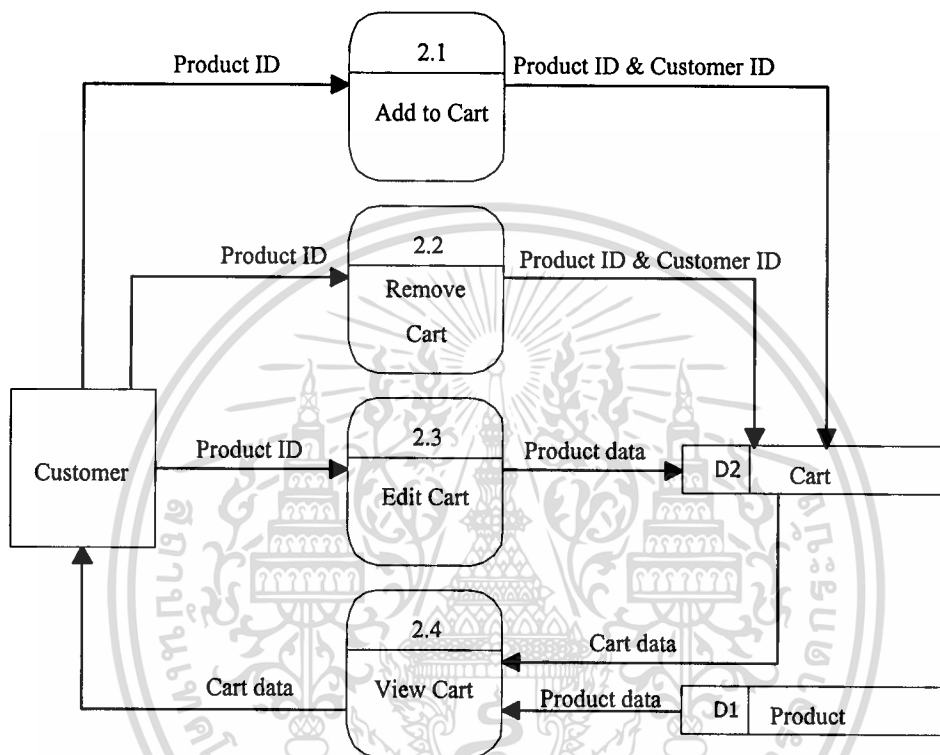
Product ID

2.1

Add to Cart

Product ID & Customer ID

Product ID

2.2

Remove Cart

Product ID & Customer ID

Customer

Product ID

2.3

Edit Cart

Product data

D2

Cart

2.4

View Cart

Cart data

Cart data

Product data

D1

Product